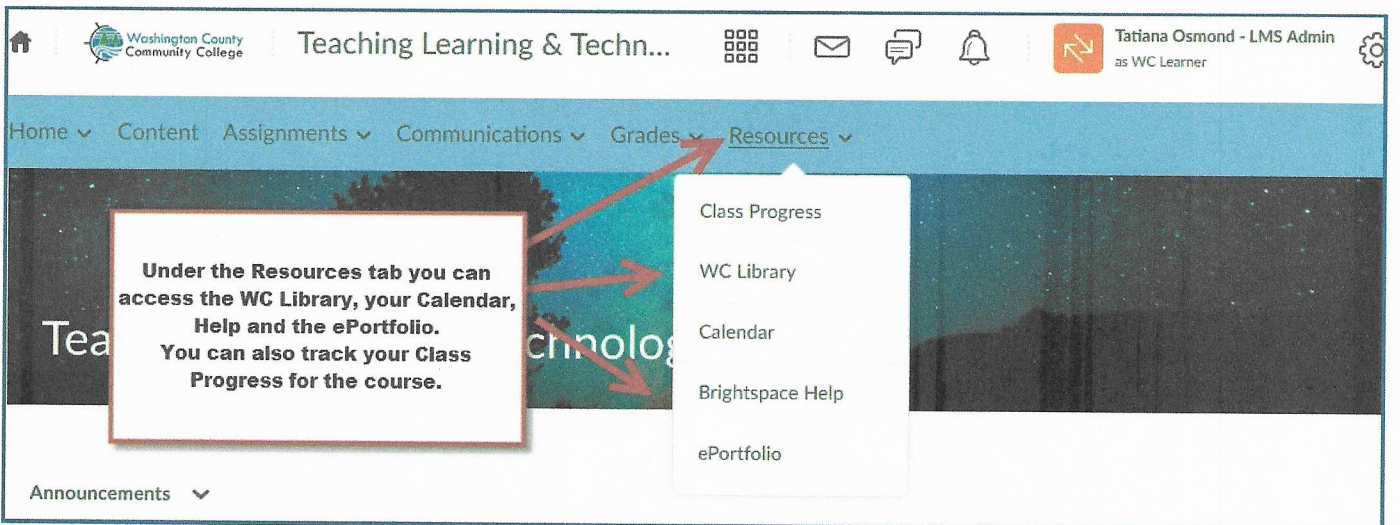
Washington County Community College

Teaching Learning & Techn...

Tatiana Osmond - LMS Admin
as WC Learner

Home ⌄ Content Assignments ⌄ Communications ⌄ Grades ⌄ Resources ⌄

Class Progress

WC Library

Calendar

Brightspace Help

ePortfolio

Under the Resources tab you can access the WC Library, your Calendar, Help and the ePortfolio.
You can also track your Class Progress for the course.

Tea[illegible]chnolog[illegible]

Announcements ⌄